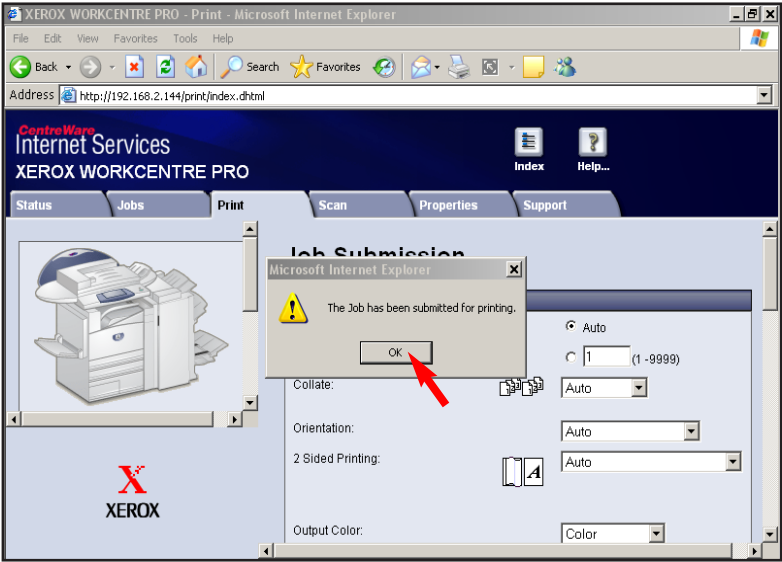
XEROX WORKCENTRE PRO - Print - Microsoft Internet Explorer

File Edit View Favorites Tools Help

Back Search Favorites

Address http://192.168.2.144/print/index.dhtml

CentreWare
Internet Services
XEROX WORKCENTRE PRO

Index Help...

Status Jobs Print Scan Properties Support

Job Submission

Microsoft Internet Explorer

The Job has been submitted for printing.

OK

Auto

1 (1 -9999)

Collate: Auto

Orientation: Auto

2 Sided Printing: Auto

Output Color: Color

XEROX